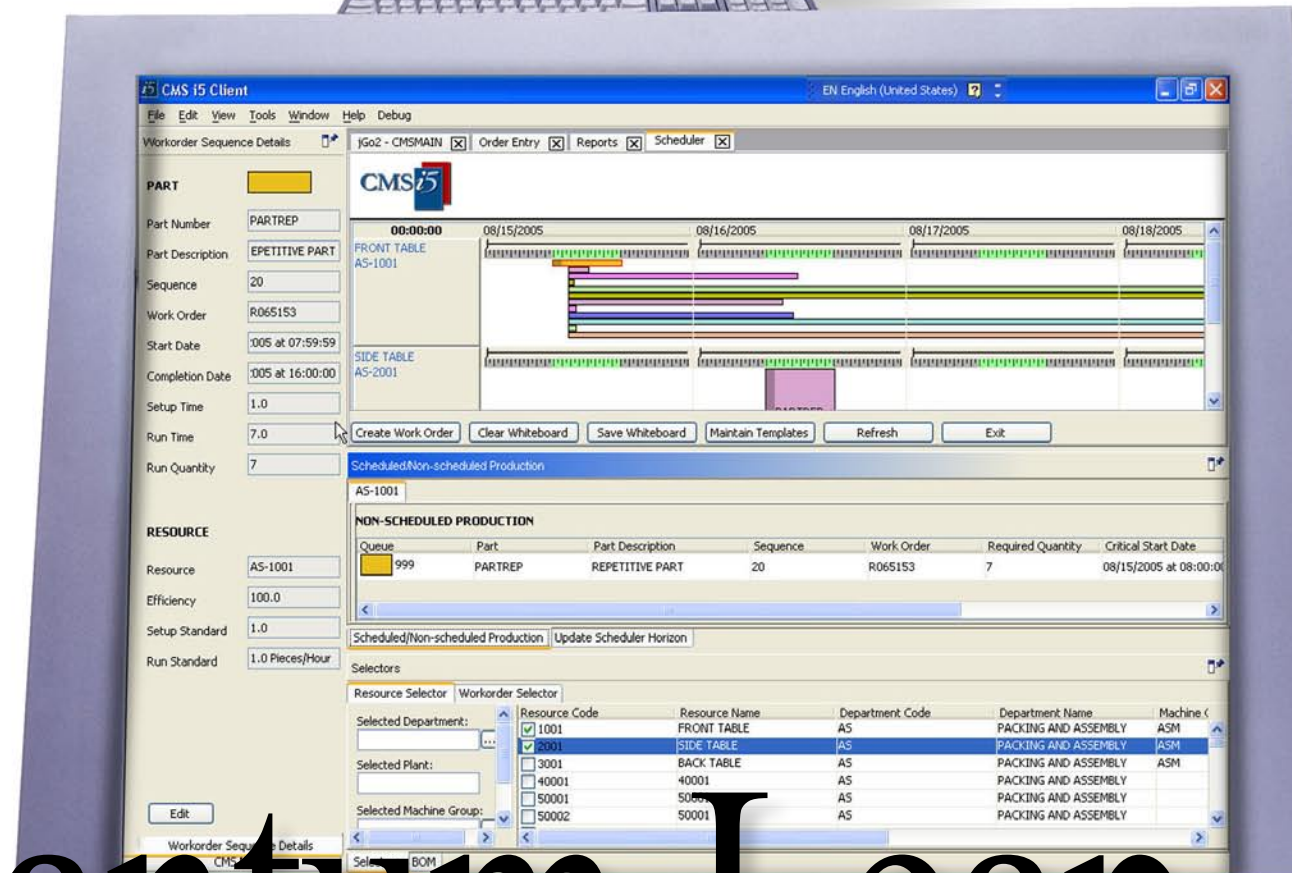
CMS i5 Client
EN English (United States)
File Edit View Tools Window Help Debug
Workorder Sequence Details
jGo2 - CMSMAIN Order Entry Reports Scheduler
CMS i5

PART
Part Number PARTREP
Part Description EPETITIVE PART
Sequence 20
Work Order R065153
Start Date :005 at 07:59:59
Completion Date :005 at 16:00:00
Setup Time 1.0
Run Time 7.0
Run Quantity 7

RESOURCE
Resource AS-1001
Efficiency 100.0
Setup Standard 1.0
Run Standard 1.0 Pieces/Hour

Edit
Workorder Sequ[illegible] Details
CMS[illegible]

00:00:00 08/15/2005 08/16/2005 08/17/2005 08/18/2005
FRONT TABLE AS-1001
SIDE TABLE AS-2001
PARTREP

Create Work Order | Clear Whiteboard | Save Whiteboard | Maintain Templates | Refresh | Exit

Scheduled/Non-scheduled Production
AS-1001
NON-SCHEDULED PRODUCTION

| Queue | Part | Part Description | Sequence | Work Order | Required Quantity | Critical Start Date |
|---|---|---|---|---|---|---|
| 999 | PARTREP | REPETITIVE PART | 20 | R065153 | 7 | 08/15/2005 at 08:00:0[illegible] |

Scheduled/Non-scheduled Production | Update Scheduler Horizon

Selectors
Resource Selector | Workorder Selector
Selected Department:
Selected Plant:
Selected Machine Group:

| Resource Code | Resource Name | Department Code | Department Name | Machine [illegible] |
|---|---|---|---|---|
| 1001 | FRONT TABLE | AS | PACKING AND ASSEMBLY | ASM |
| 2001 | SIDE TABLE | AS | PACKING AND ASSEMBLY | ASM |
| 3001 | BACK TABLE | AS | PACKING AND ASSEMBLY | ASM |
| 40001 | 40001 | AS | PACKING AND ASSEMBLY | |
| 50001 | 500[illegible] | AS | PACKING AND ASSEMBLY | |
| 50002 | 50001 | AS | PACKING AND ASSEMBLY | |

Sele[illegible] BOM
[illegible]